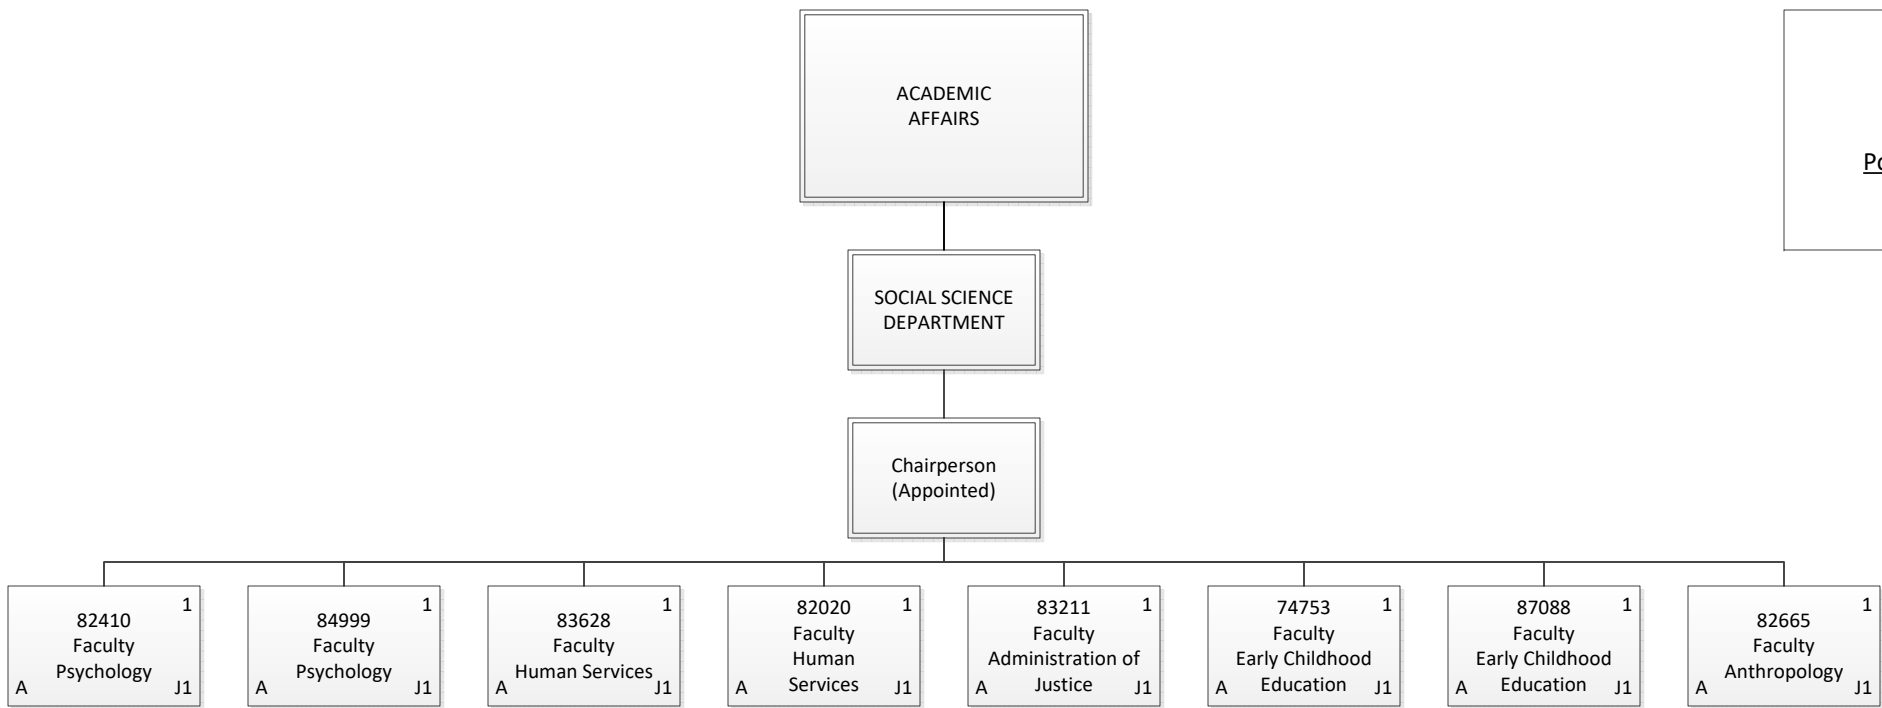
ACADEMIC AFFAIRS

Po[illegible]

SOCIAL SCIENCE DEPARTMENT

Chairperson (Appointed)

82410 1
Faculty
Psychology
A J1

84999 1
Faculty
Psychology
A J1

83628 1
Faculty
Human Services
A J1

82020 1
Faculty
Human Services
A J1

83211 1
Faculty
Administration of Justice
A J1

74753 1
Faculty
Early Childhood Education
A J1

87088 1
Faculty
Early Childhood Education
A J1

82665 1
Faculty
Anthropology
A J1